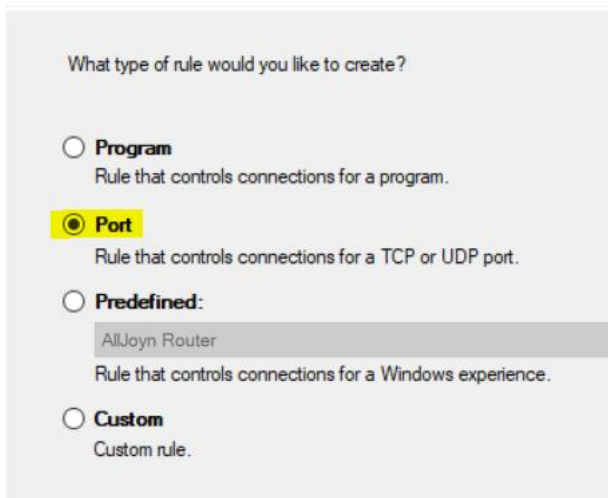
What type of rule would you like to create?

Program
Rule that controls connections for a program.

Port
Rule that controls connections for a TCP or UDP port.

Predefined:
AllJoyn Router
Rule that controls connections for a Windows experience.

Custom
Custom rule.